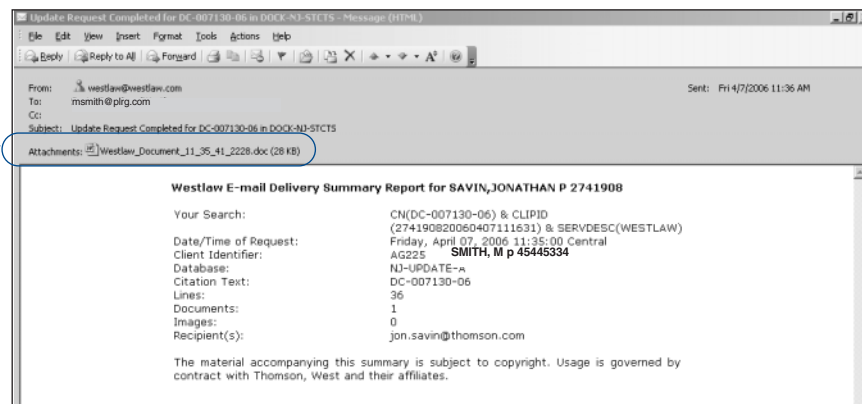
Update Request Completed for DC-007130-06 in DOCK-NJ-STCTS - Message (HTML)

File Edit View Insert Format Tools Actions Help

Reply Reply to All Forward

From: westlaw@westlaw.com
To: msmith@plrg.com
Cc:
Subject: Update Request Completed for DC-007130-06 in DOCK-NJ-STCTS

Sent: Fri 4/7/2006 11:36 AM

Attachments: Westlaw_Document_11_35_41_2228.doc (28 KB)

Westlaw E-mail Delivery Summary Report for SAVIN,JONATHAN P 2741908

| | |
|---|---|
| Your Search: | CN(DC-007130-06) & CLIPID (27419082006040711631) & SERVDESC(WESTLAW) |
| Date/Time of Request: | Friday, April 07, 2006 11:35:00 Central |
| Client Identifier: | AG225 SMITH, M p 45445334 |
| Database: | NJ-UPDATE-A |
| Citation Text: | DC-007130-06 |
| Lines: | 36 |
| Documents: | 1 |
| Images: | 0 |
| Recipient(s): | jon.savin@thomson.com |

The material accompanying this summary is subject to copyright. Usage is governed by contract with Thomson, West and their affiliates.